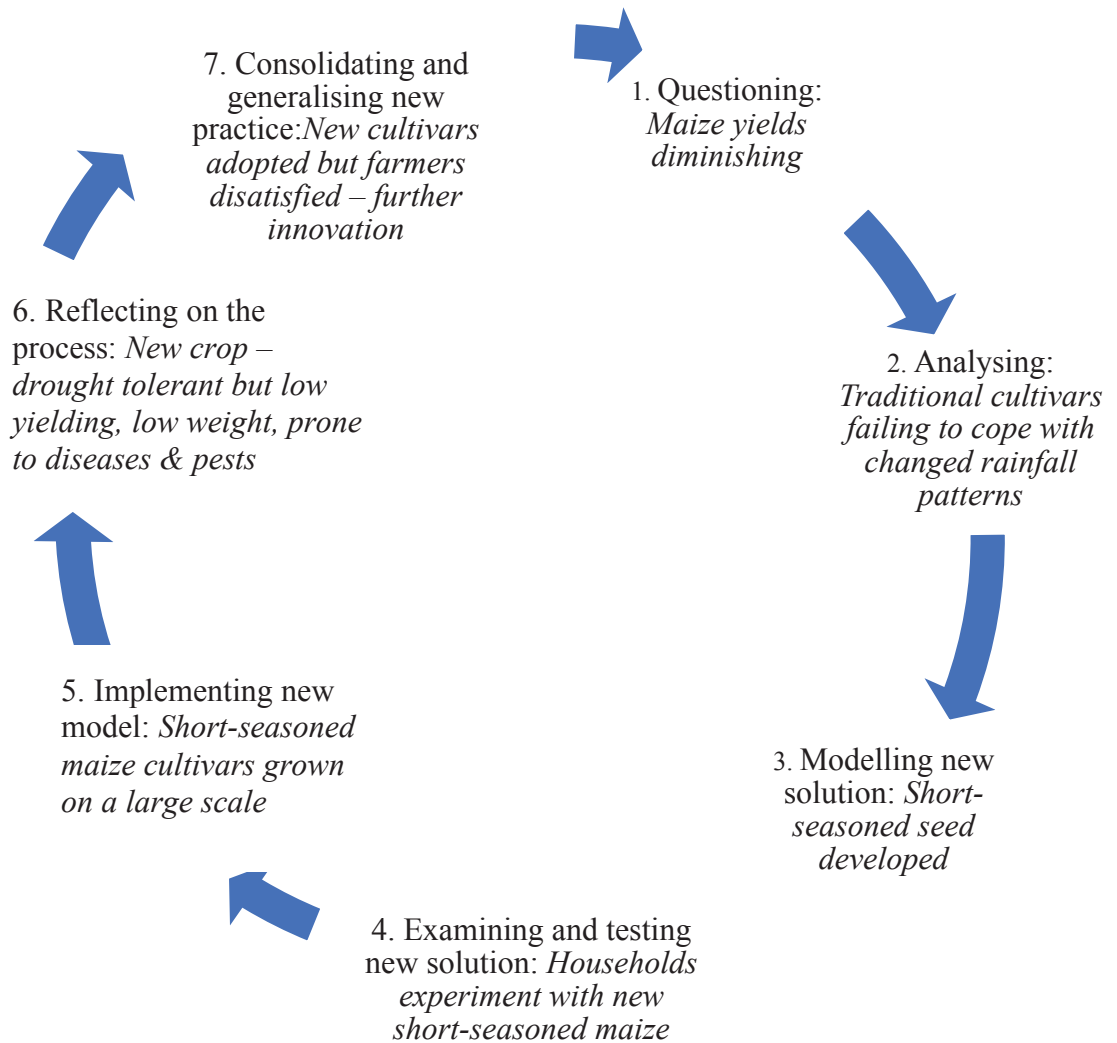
1. Questioning: *Maize yields diminishing*

2. Analysing: *Traditional cultivars failing to cope with changed rainfall patterns*

3. Modelling new solution: *Short-seasoned seed developed*

4. Examining and testing new solution: *Households experiment with new short-seasoned maize*

5. Implementing new model: *Short-seasoned maize cultivars grown on a large scale*

6. Reflecting on the process: *New crop – drought tolerant but low yielding, low weight, prone to diseases & pests*

7. Consolidating and generalising new practice:*New cultivars adopted but farmers disatisfied – further innovation*